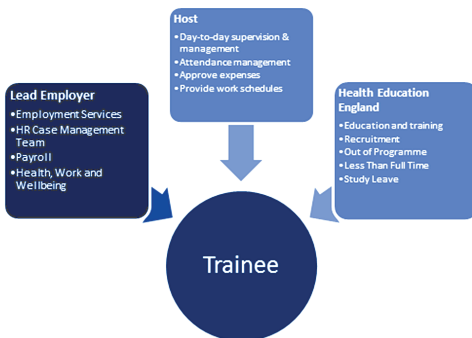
Host
•Day-to-day supervision & management
•Attendance management
•Approve expenses
•Provide work schedules

Lead Employer
•Employment Services
•HR Case Management Team
•Payroll
•Health, Work and Wellbeing

Health Education England
•Education and training
•Recruitment
•Out of Programme
•Less Than Full Time
•Study Leave

Trainee